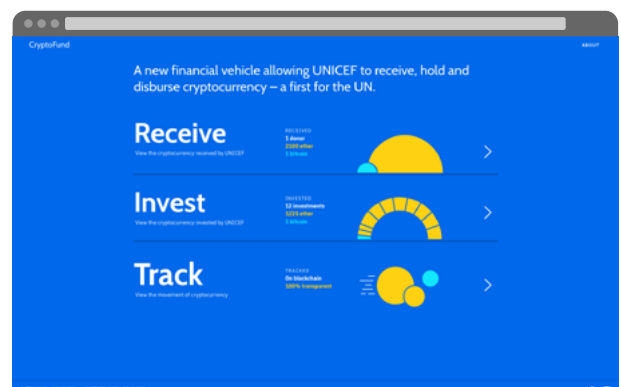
CryptoFund

ABOUT

A new financial vehicle allowing UNICEF to receive, hold and disburse cryptocurrency – a first for the UN.

Receive

View the cryptocurrency received by UNICEF

RECEIVED
1 donor
2100 ether
1 bitcoin

Invest

View the cryptocurrency invested by UNICEF

INVESTED
12 investments
1223 ether
1 bitcoin

Track

View the movement of cryptocurrency

TRACKED
On blockchain
100% transparent